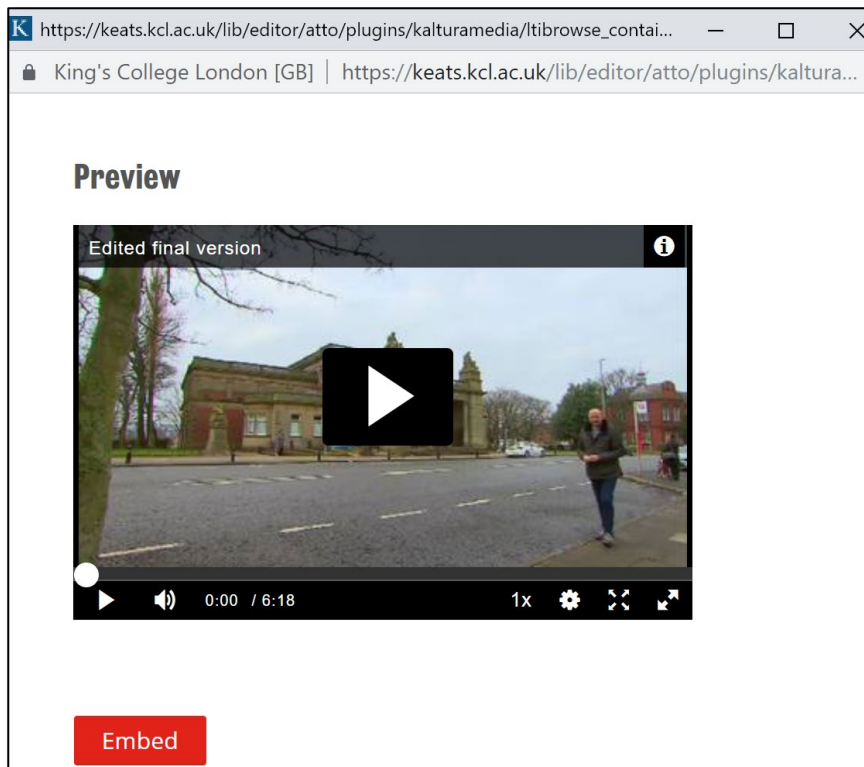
K https://keats.kcl.ac.uk/lib/editor/atto/plugins/kalturamedia/ltibrowse_contai...

King's College London [GB] | https://keats.kcl.ac.uk/lib/editor/atto/plugins/kaltura...

Preview

Edited final version

0:00 / 6:18

1x

Embed